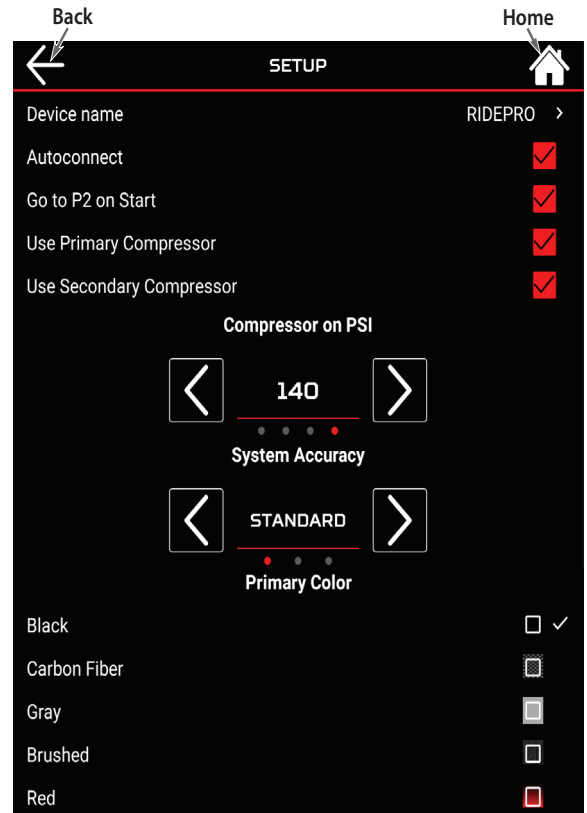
Back

Home

SETUP

Device name RIDEPRO >

Autoconnect

Go to P2 on Start

Use Primary Compressor

Use Secondary Compressor

Compressor on PSI

140

System Accuracy

STANDARD

Primary Color

Black ✓

Carbon Fiber

Gray

Brushed

Red